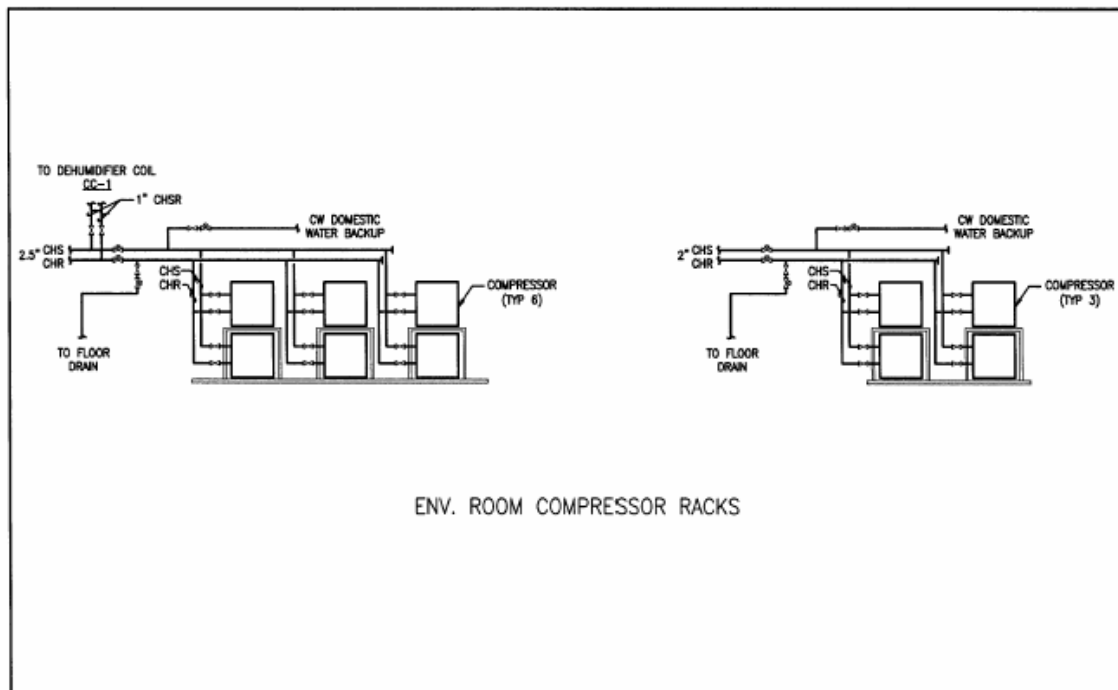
TO DEHUMIDIFIER COIL
CC-1
1" CHSR
CW DOMESTIC WATER BACKUP
2.5" CHS
CHR
CHS
CHR
COMPRESSOR (TYP 6)
TO FLOOR DRAIN

CW DOMESTIC WATER BACKUP
2" CHS
CHR
CHS
CHR
COMPRESSOR (TYP 3)
TO FLOOR DRAIN

ENV. ROOM COMPRESSOR RACKS